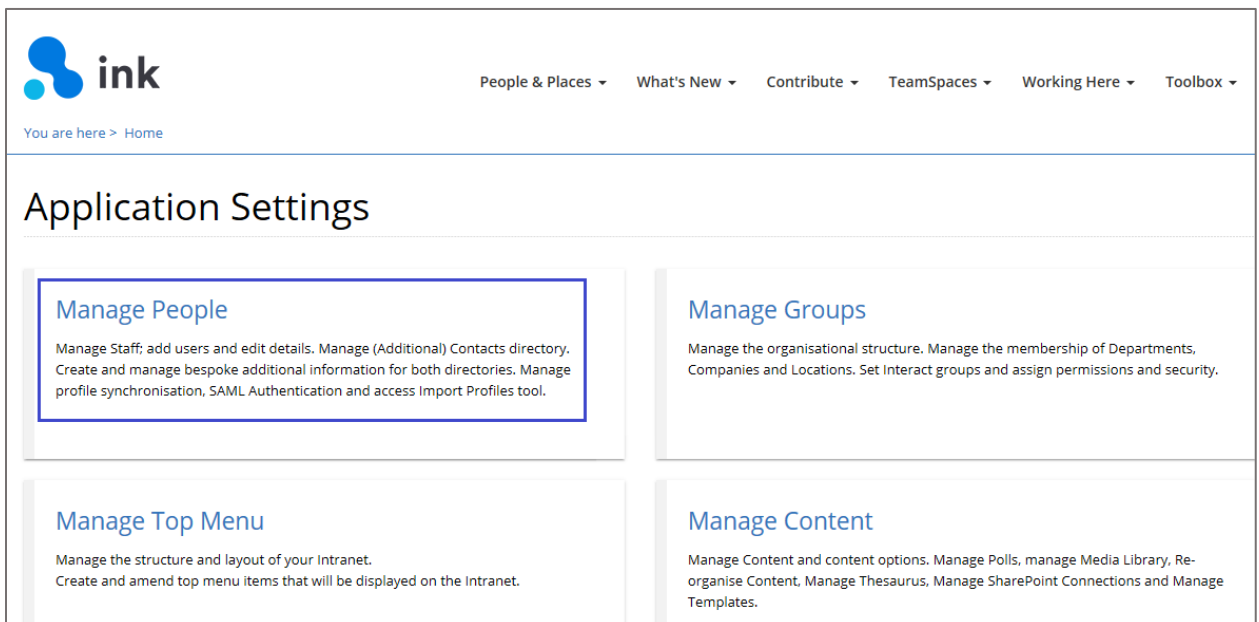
ink

People & Places What's New Contribute TeamSpaces Working Here Toolbox

You are here > Home

Application Settings

Manage People

Manage Staff; add users and edit details. Manage (Additional) Contacts directory. Create and manage bespoke additional information for both directories. Manage profile synchronisation, SAML Authentication and access Import Profiles tool.

Manage Groups

Manage the organisational structure. Manage the membership of Departments, Companies and Locations. Set Interact groups and assign permissions and security.

Manage Top Menu

Manage the structure and layout of your Intranet.
Create and amend top menu items that will be displayed on the Intranet.

Manage Content

Manage Content and content options. Manage Polls, manage Media Library, Re-organise Content, Manage Thesaurus, Manage SharePoint Connections and Manage Templates.